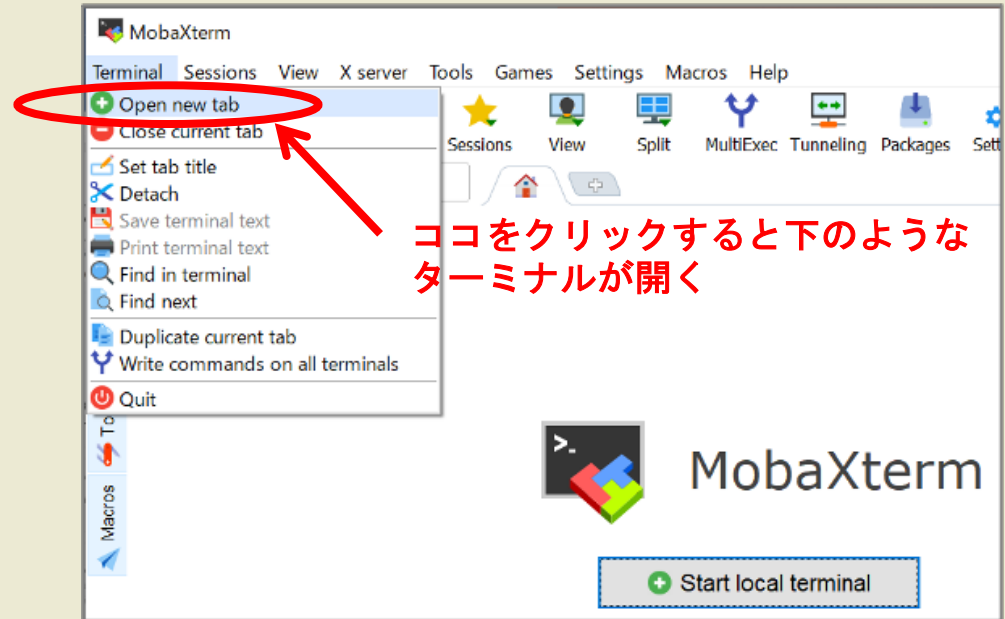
MobaXterm

Terminal Sessions View X server Tools Games Settings Macros Help

Open new tab
Close current tab
Set tab title
Detach
Save terminal text
Print terminal text
Find in terminal
Find next
Duplicate current tab
Write commands on all terminals
Quit

Sessions View Split MultiExec Tunneling Packages Sett

ココをクリックすると下のようなターミナルが開く

To

Macros

MobaXterm

Start local terminal